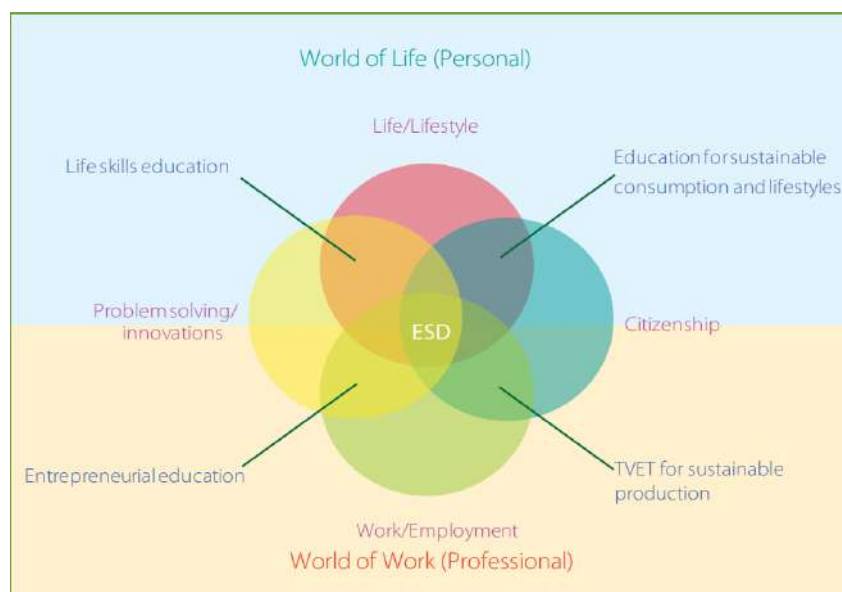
World of Life (Personal)

Life/Lifestyle

Life skills education

Education for sustainable consumption and lifestyles

Problem solving/ innovations

ESD

Citizenship

Entrepreneurial education

TVET for sustainable production

Work/Employment

World of Work (Professional)